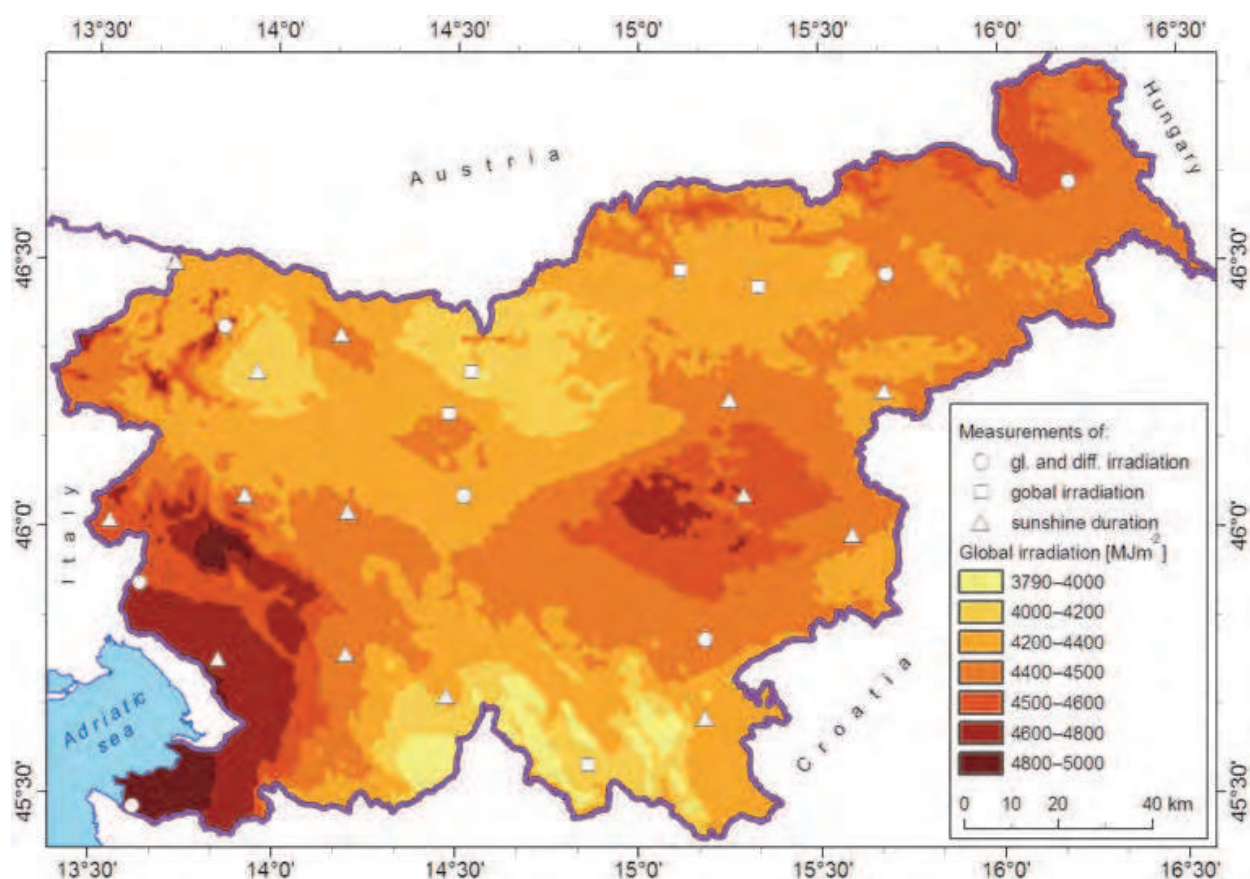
13°30' 14°0' 14°30' 15°0' 15°30' 16°0' 16°30'

46°30'

46°0'

45°30'

Austria

Hungary

Italy

Croatia

Adriatic sea

Measurements of:
gl. and diff. irradiation
gobal irradiation
sunshine duration

Global irradiation [MJm$^{-2}$]
3790–4000
4000–4200
4200–4400
4400–4500
4500–4600
4600–4800
4800–5000

0 10 20 40 km

13°30' 14°0' 14°30' 15°0' 15°30' 16°0' 16°30'

46°30'

46°0'

45°30'